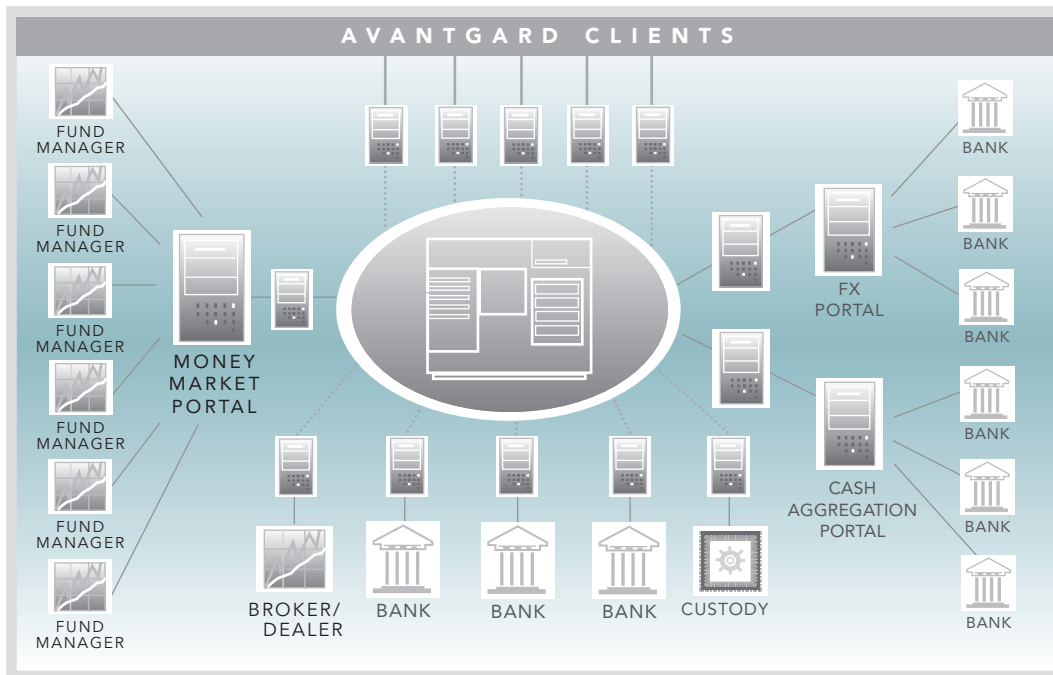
AVANTGARD CLIENTS

FUND MANAGER

FUND MANAGER

FUND MANAGER

FUND MANAGER

FUND MANAGER

FUND MANAGER

MONEY MARKET PORTAL

BROKER/ DEALER

BANK

BANK

BANK

CUSTODY

FX PORTAL

CASH AGGREGATION PORTAL

BANK

BANK

BANK

BANK

BANK

BANK